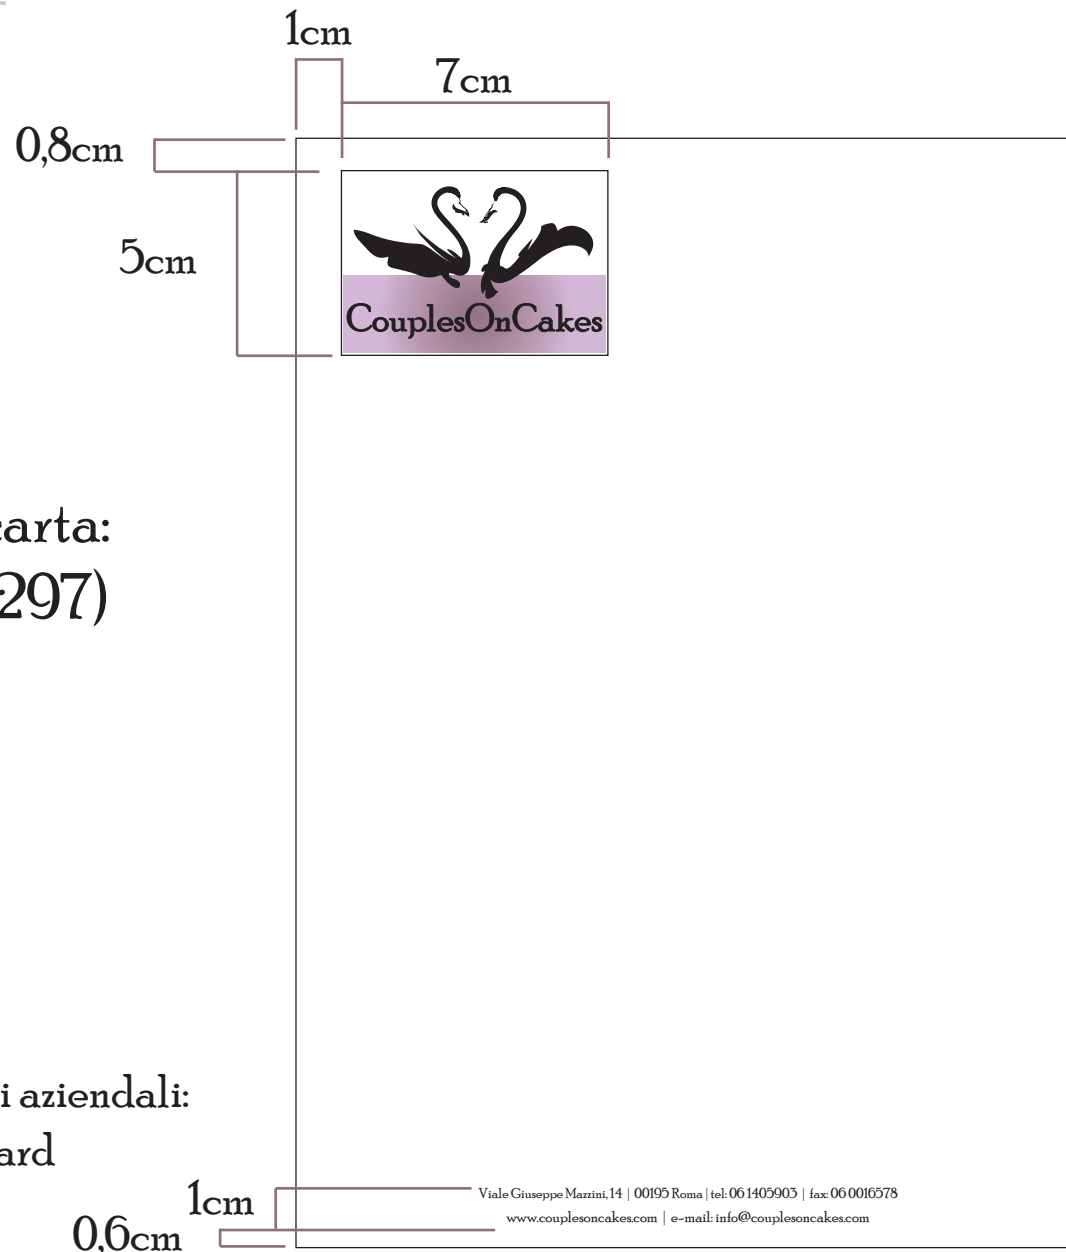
1cm
7cm
0,8cm
5cm
CouplesOnCakes

arta:
297)

i aziendali:
ard

1cm
0,6cm
Viale Giuseppe Mazzini, 14 | 00195 Roma | tel: 06 1405903 | fax: 06 0016578
www.couplesoncakes.com | e-mail: info@couplesoncakes.com